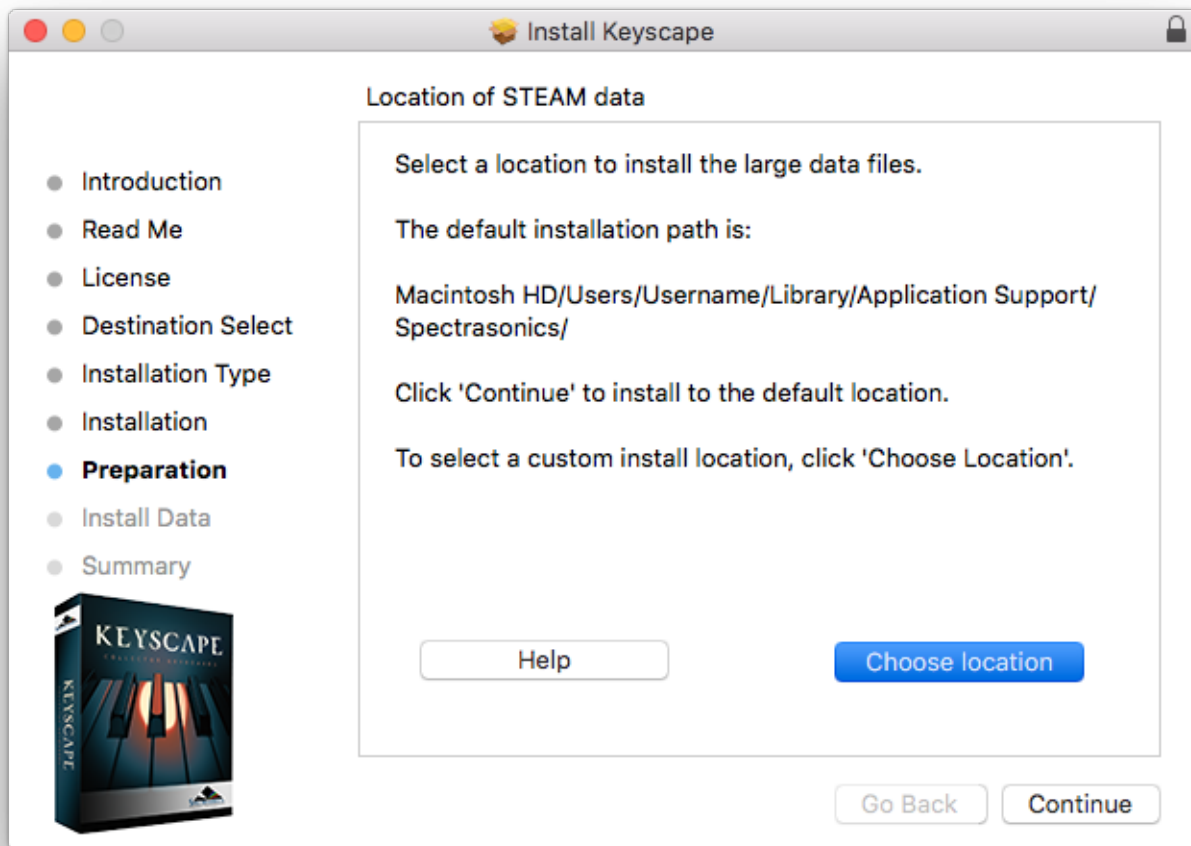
Install Keyscape

Location of STEAM data

Introduction
Read Me
License
Destination Select
Installation Type
Installation
Preparation
Install Data
Summary

KEYSCAPE
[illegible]

KEYSCAPE

Select a location to install the large data files.

The default installation path is:

Macintosh HD/Users/Username/Library/Application Support/Spectrasonics/

Click 'Continue' to install to the default location.

To select a custom install location, click 'Choose Location'.

Help

Choose location

Go Back

Continue